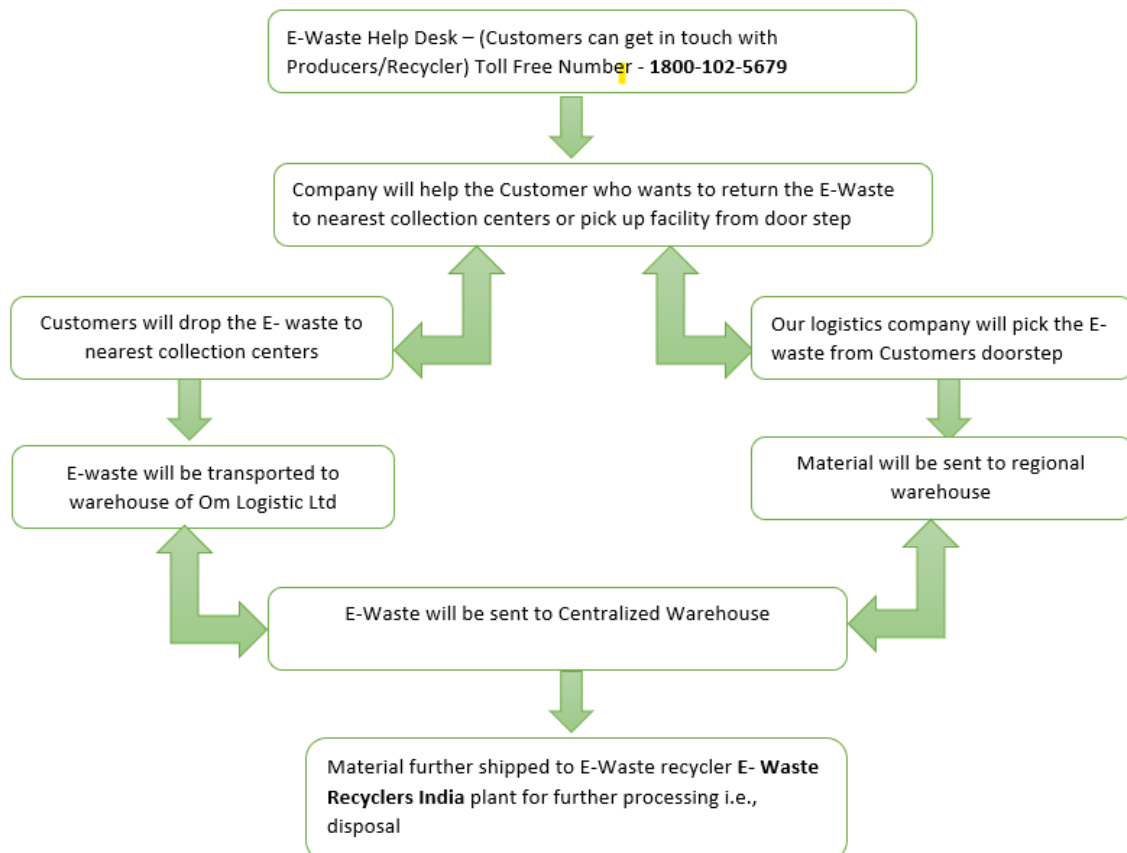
E-Waste Help Desk – (Customers can get in touch with Producers/Recycler) Toll Free Number - **1800-102-5679**

Company will help the Customer who wants to return the E-Waste to nearest collection centers or pick up facility from door step

Customers will drop the E- waste to nearest collection centers

Our logistics company will pick the E-waste from Customers doorstep

E-waste will be transported to warehouse of Om Logistic Ltd

Material will be sent to regional warehouse

E-Waste will be sent to Centralized Warehouse

Material further shipped to E-Waste recycler **E- Waste Recyclers India** plant for further processing i.e., disposal